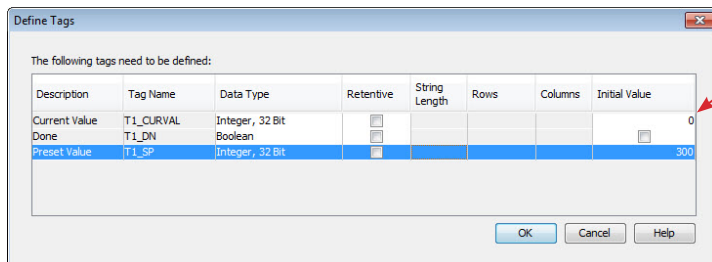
Define Tags

The following tags need to be defined:

| Description | Tag Name | Data Type | Retentive | String Length | Rows | Columns | Initial Value |
|---|---|---|---|---|---|---|---|
| Current Value | T1_CURVAL | Integer, 32 Bit | | | | | 0 |
| Done | T1_DN | Boolean | | | | | |
| Preset Value | T1_SP | Integer, 32 Bit | | | | | 300 |

OK Cancel Help